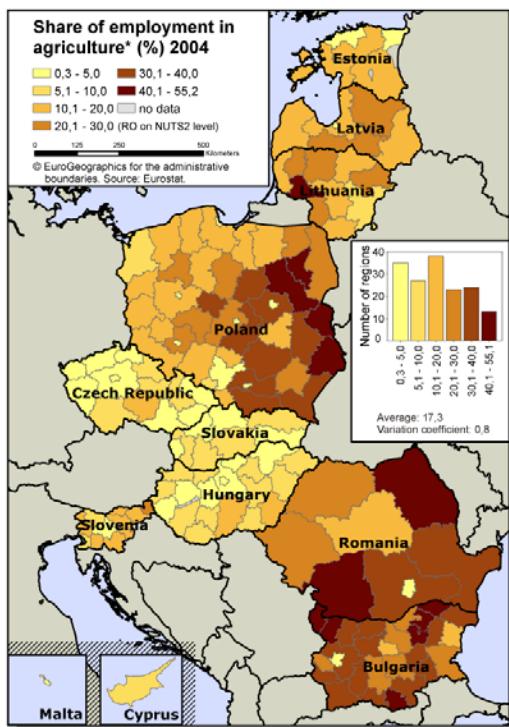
Share of employment in agriculture* (%) 2004

0,3 - 5,0
5,1 - 10,0
10,1 - 20,0
20,1 - 30,0
30,1 - 40,0
40,1 - 55,2
no data
(RO on NUTS2 level)

0 125 250 500 Kilometers

© EuroGeographics for the administrative boundaries. Source: Eurostat.

Estonia
Latvia
Lithuania
Poland
Czech Republic
Slovakia
Hungary
Slovenia
Romania
Bulgaria
Malta
Cyprus

Number of regions
0,3 - 5,0
5,1 - 10,0
10,1 - 20,0
20,1 - 30,0
30,1 - 40,0
40,1 - 55,1

Average: 17,3
Variation coefficient: 0,8